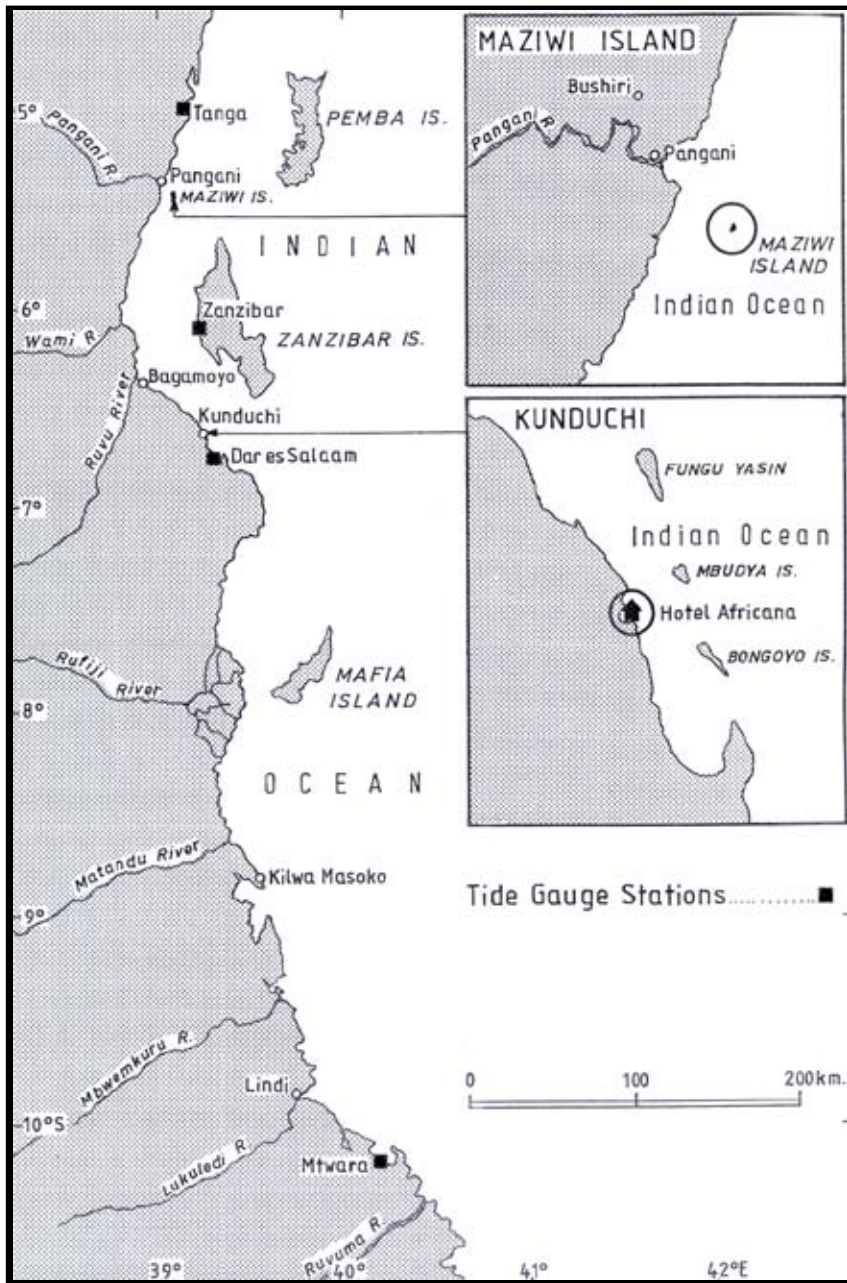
MAZIWI ISLAND
Bushiri
Pangani R.
Pangani
MAZIWI ISLAND
Indian Ocean

5° Pangani R.
Tanga
PEMBA IS.
Pangani
MAZIWI IS.
I N D I A N
6°
Wami R.
Zanzibar
ZANZIBAR IS.
Ruvu River
Bagamoyo
Kunduchi
Dar es Salaam
7°

KUNDUCHI
FUNGU YASIN
Indian Ocean
MBUDYA IS.
Hotel Africana
BONGOYO IS.

Rufiji River
MAFIA ISLAND
8°
O C E A N
Matandu River
Kilwa Masoko
9°
Tide Gauge Stations..........

Mbwemkuru R.
Lindi
0 100 200km.
10°S
Lukuledi R.
Mtwara
Ruvuma R.
39° 40° 41° 42°E